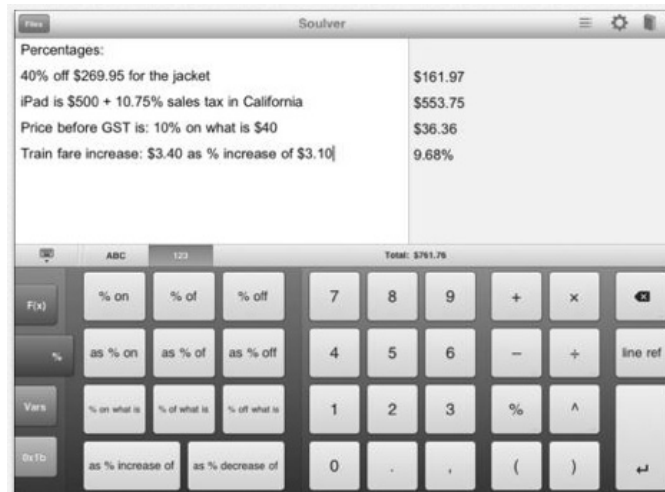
Files

Soulver

Percentages:

40% off $269.95 for the jacket

$161.97

iPad is $500 + 10.75% sales tax in California

$553.75

Price before GST is: 10% on what is $40

$36.36

Train fare increase: $3.40 as % increase of $3.10

9.68%

ABC

123

Total: $761.76

F(x)

%

Vars

0x1b

% on

% of

% off

as % on

as % of

as % off

% on what is

% of what is

% off what is

as % increase of

as % decrease of

7

8

9

4

5

6

1

2

3

0

.

,

+

×

−

÷

%

^

(

)

line ref